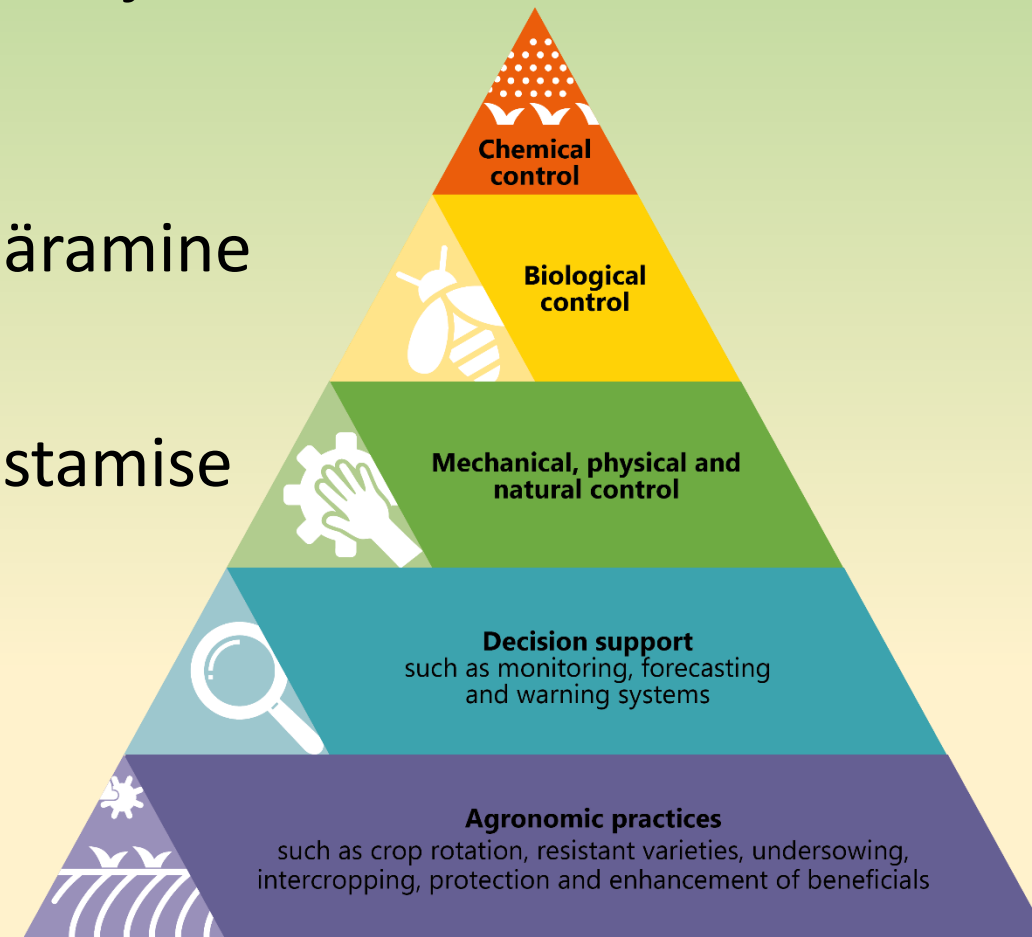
äramine

stamise

Chemical control

Biological control

Mechanical, physical and natural control

Decision support
such as monitoring, forecasting and warning systems

Agronomic practices
such as crop rotation, resistant varieties, undersowing, intercropping, protection and enhancement of beneficials